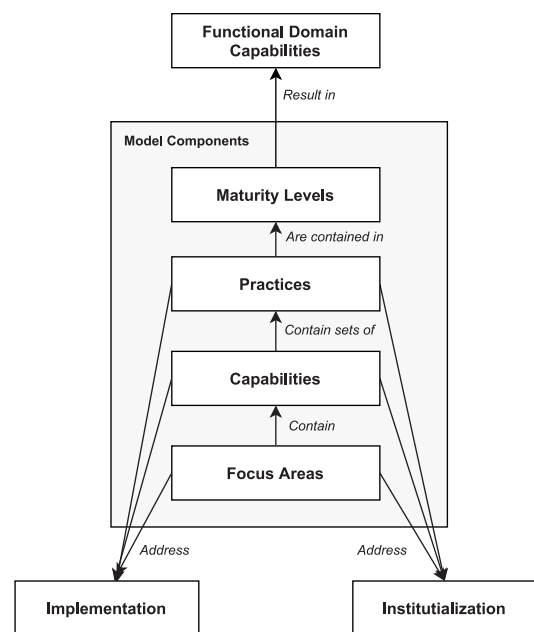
Functional Domain Capabilities

Result in

Model Components

Maturity Levels

Are contained in

Practices

Contain sets of

Capabilities

Contain

Focus Areas

Address

Address

Implementation

Institutialization